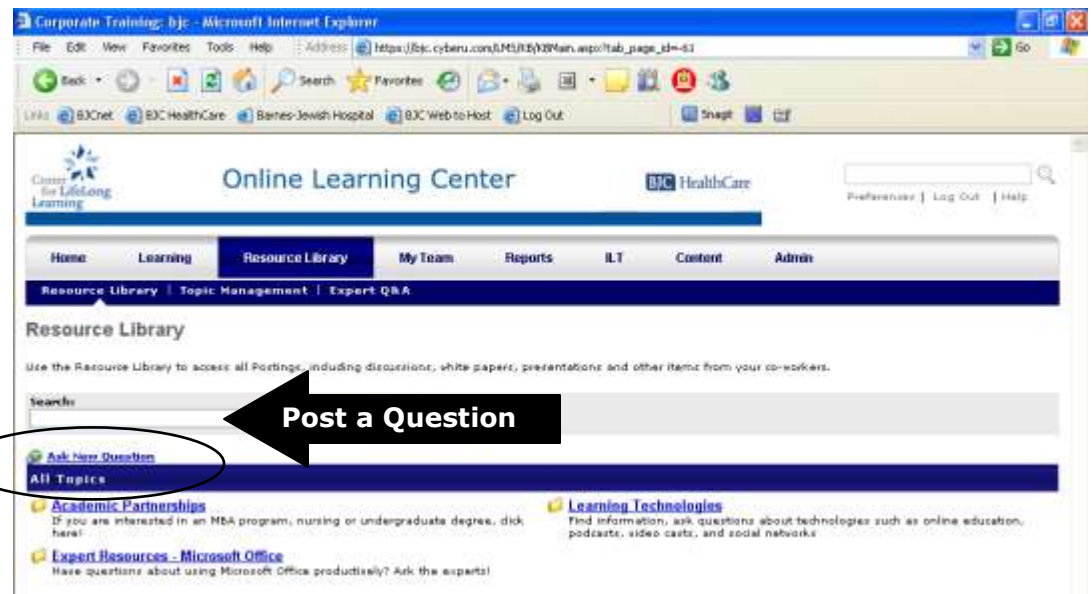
Corporate Training: bjc - Microsoft Internet Explorer

File Edit View Favorites Tools Help Address https://bjc.cyberu.com/LMS/KB/KBMain.aspx?tab_page_id=63 Go

Back Search Favorites

Links BJCnet BJC HealthCare Barnes-Jewish Hospital BJC Web to Host Log Out Snagit

Center for LifeLong Learning

Online Learning Center

BJC HealthCare

Preferences | Log Out | Help

Home Learning Resource Library My Team Reports ILT Content Admin

Resource Library | Topic Management | Expert Q&A

Resource Library

Use the Resource Library to access all Postings, including discussions, white papers, presentations and other items from your co-workers.

Search:

Post a Question

Ask New Question

All Topics

Academic Partnerships
If you are interested in an MBA program, nursing or undergraduate degree, click here!

Learning Technologies
Find information, ask questions about technologies such as online education, podcasts, video casts, and social networks

Expert Resources - Microsoft Office
Have questions about using Microsoft Office productively? Ask the experts!